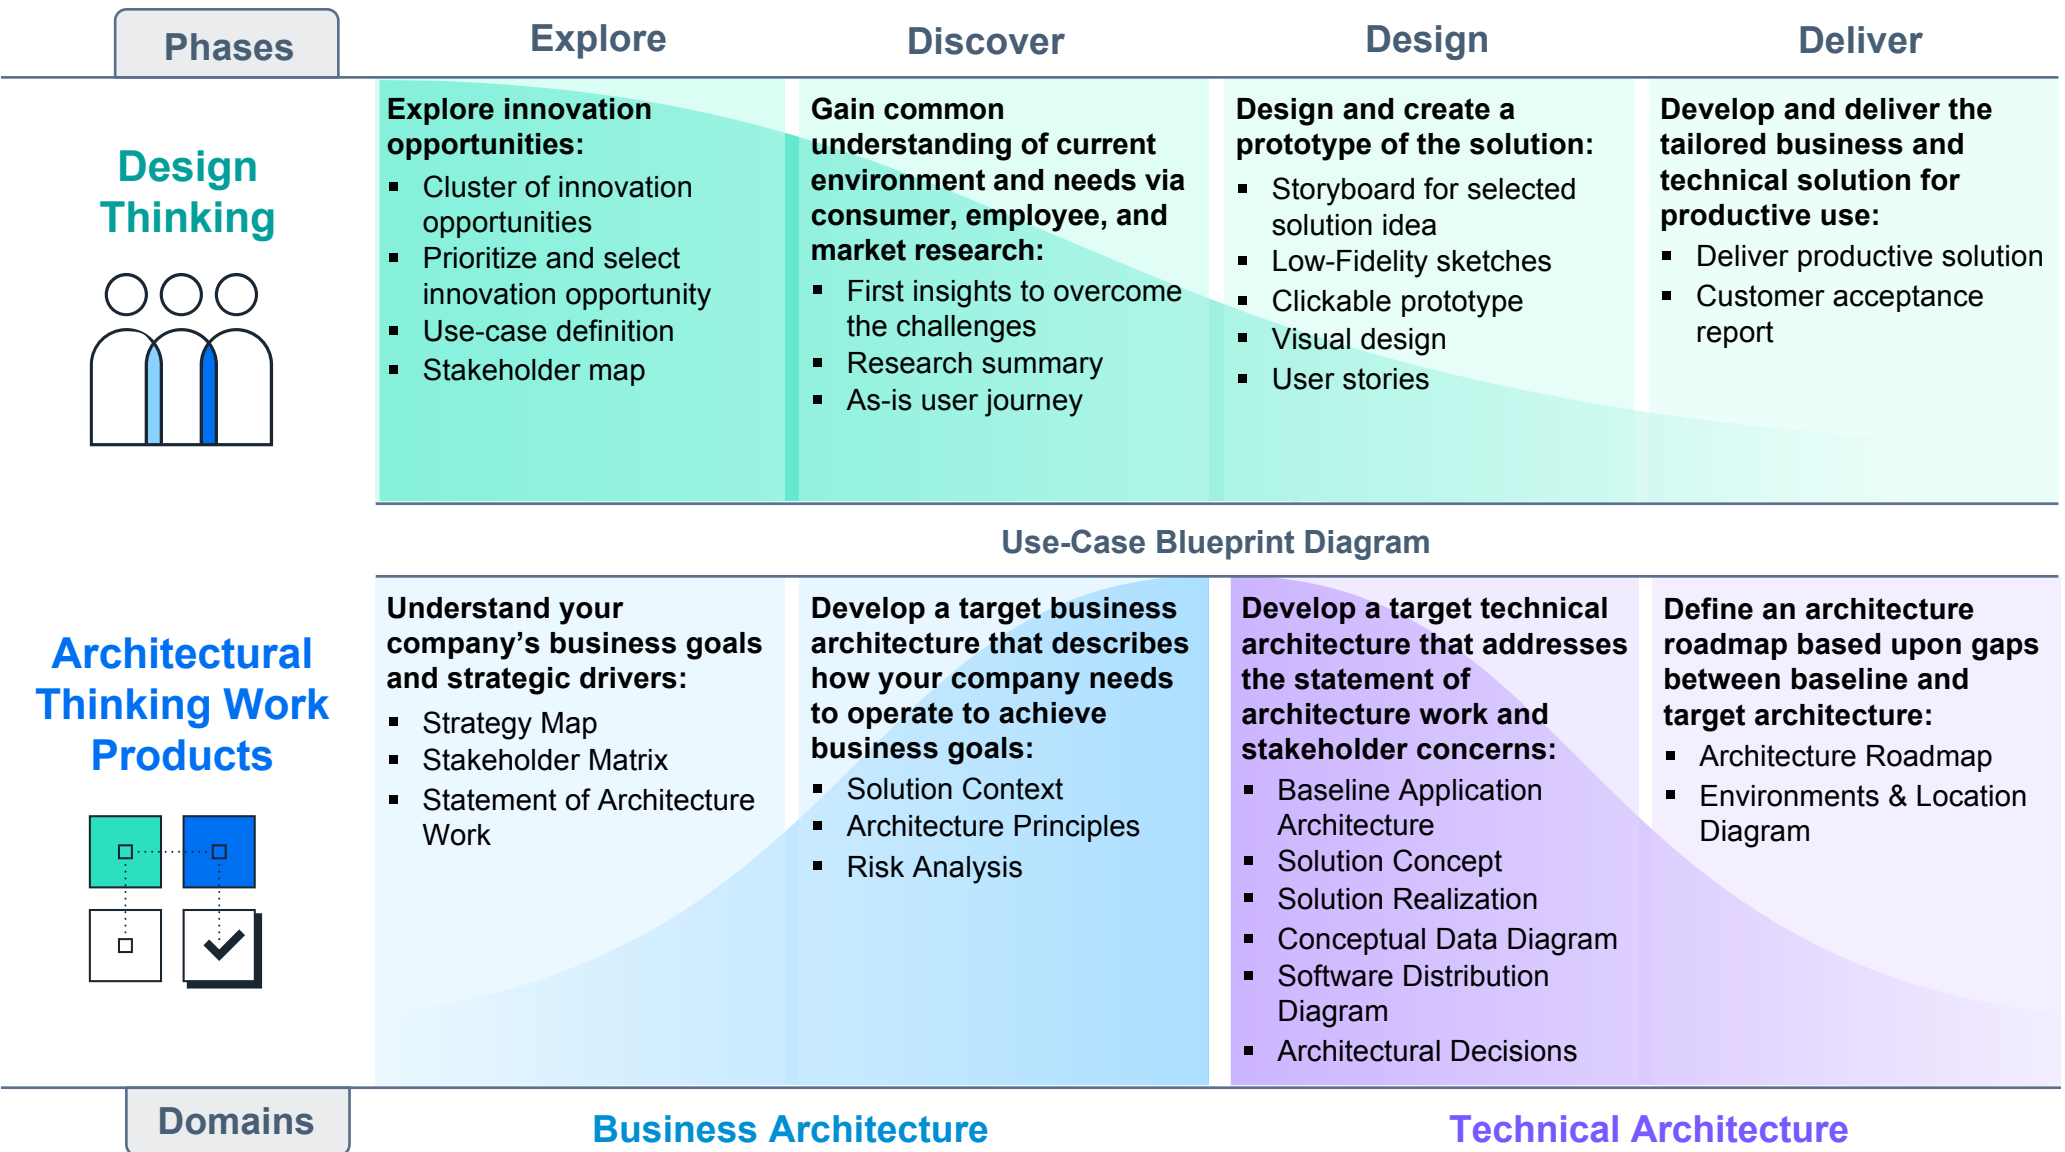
Phases

Explore

Discover

Design

Deliver

Design Thinking

Explore innovation opportunities:
- Cluster of innovation opportunities
- Prioritize and select innovation opportunity
- Use-case definition
- Stakeholder map

Gain common understanding of current environment and needs via consumer, employee, and market research:
- First insights to overcome the challenges
- Research summary
- As-is user journey

Design and create a prototype of the solution:
- Storyboard for selected solution idea
- Low-Fidelity sketches
- Clickable prototype
- Visual design
- User stories

Develop and deliver the tailored business and technical solution for productive use:
- Deliver productive solution
- Customer acceptance report

Use-Case Blueprint Diagram

Architectural Thinking Work Products

Understand your company's business goals and strategic drivers:
- Strategy Map
- Stakeholder Matrix
- Statement of Architecture Work

Develop a target business architecture that describes how your company needs to operate to achieve business goals:
- Solution Context
- Architecture Principles
- Risk Analysis

Develop a target technical architecture that addresses the statement of architecture work and stakeholder concerns:
- Baseline Application Architecture
- Solution Concept
- Solution Realization
- Conceptual Data Diagram
- Software Distribution Diagram
- Architectural Decisions

Define an architecture roadmap based upon gaps between baseline and target architecture:
- Architecture Roadmap
- Environments & Location Diagram

Domains

Business Architecture

Technical Architecture